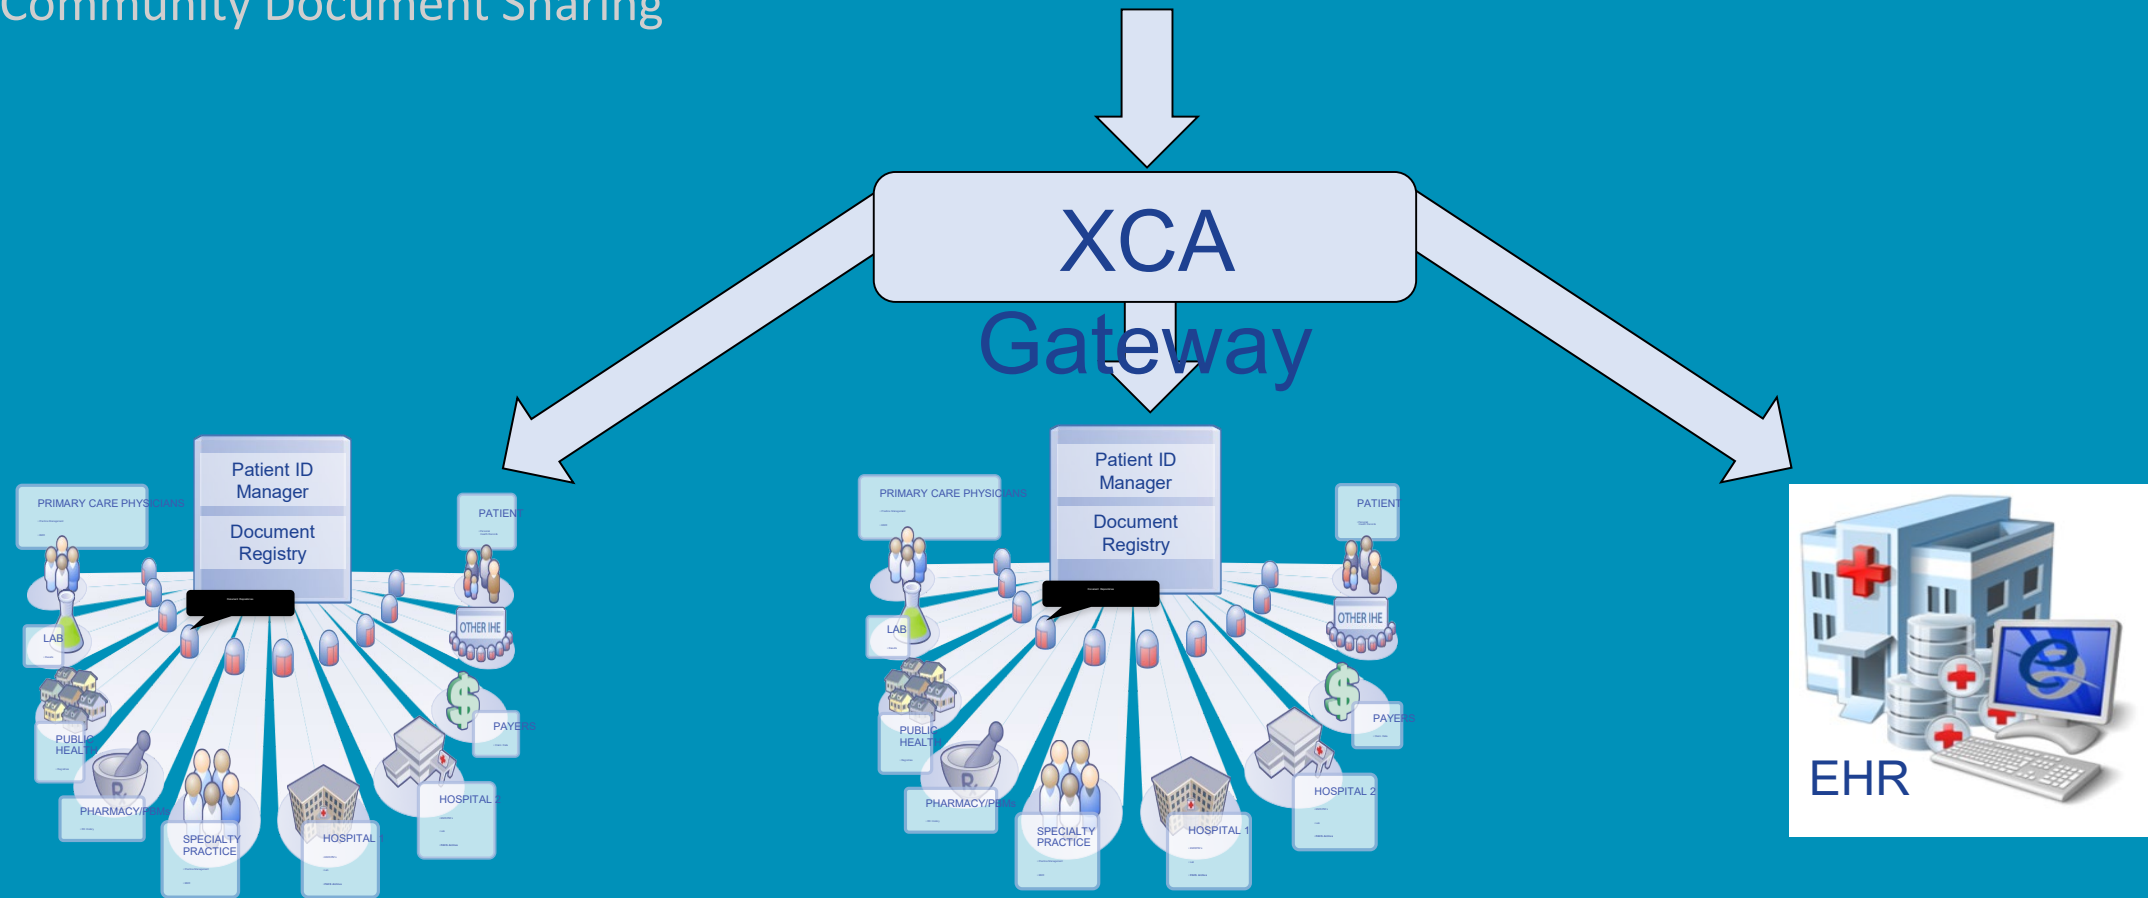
Community Document Sharing

XCA Gateway

Patient ID Manager

Document Registry

PRIMARY CARE PHYSICIANS

PATIENT

OTHER IHE

LAB

PUBLIC HEALTH

PAYERS

PHARMACY/PBM

SPECIALTY PRACTICE

HOSPITAL 1

HOSPITAL 2

Patient ID Manager

Document Registry

PRIMARY CARE PHYSICIANS

PATIENT

OTHER IHE

LAB

PUBLIC HEALTH

PAYERS

PHARMACY/PBM

SPECIALTY PRACTICE

HOSPITAL 1

HOSPITAL 2

EHR